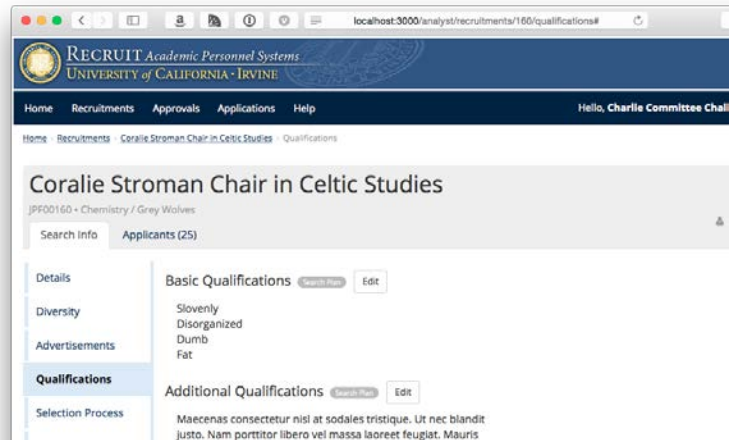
localhost:3000/analyst/recruitments/160/qualifications#

RECRUIT Academic Personnel Systems
UNIVERSITY of CALIFORNIA · IRVINE

Home Recruitments Approvals Applications Help

Hello, Charlie Committee Chai

Home › Recruitments › Coralie Stroman Chair in Celtic Studies › Qualifications

Coralie Stroman Chair in Celtic Studies

JPF00160 • Chemistry / Grey Wolves

Search Info Applicants (25)

Details
Diversity
Advertisements
Qualifications
Selection Process

Basic Qualifications Search Plan Edit

Slovenly
Disorganized
Dumb
Fat

Additional Qualifications Search Plan Edit

Maecenas consectetur nisl at sodales tristique. Ut nec blandit justo. Nam porttitor libero vel massa laoreet feugiat. Mauris